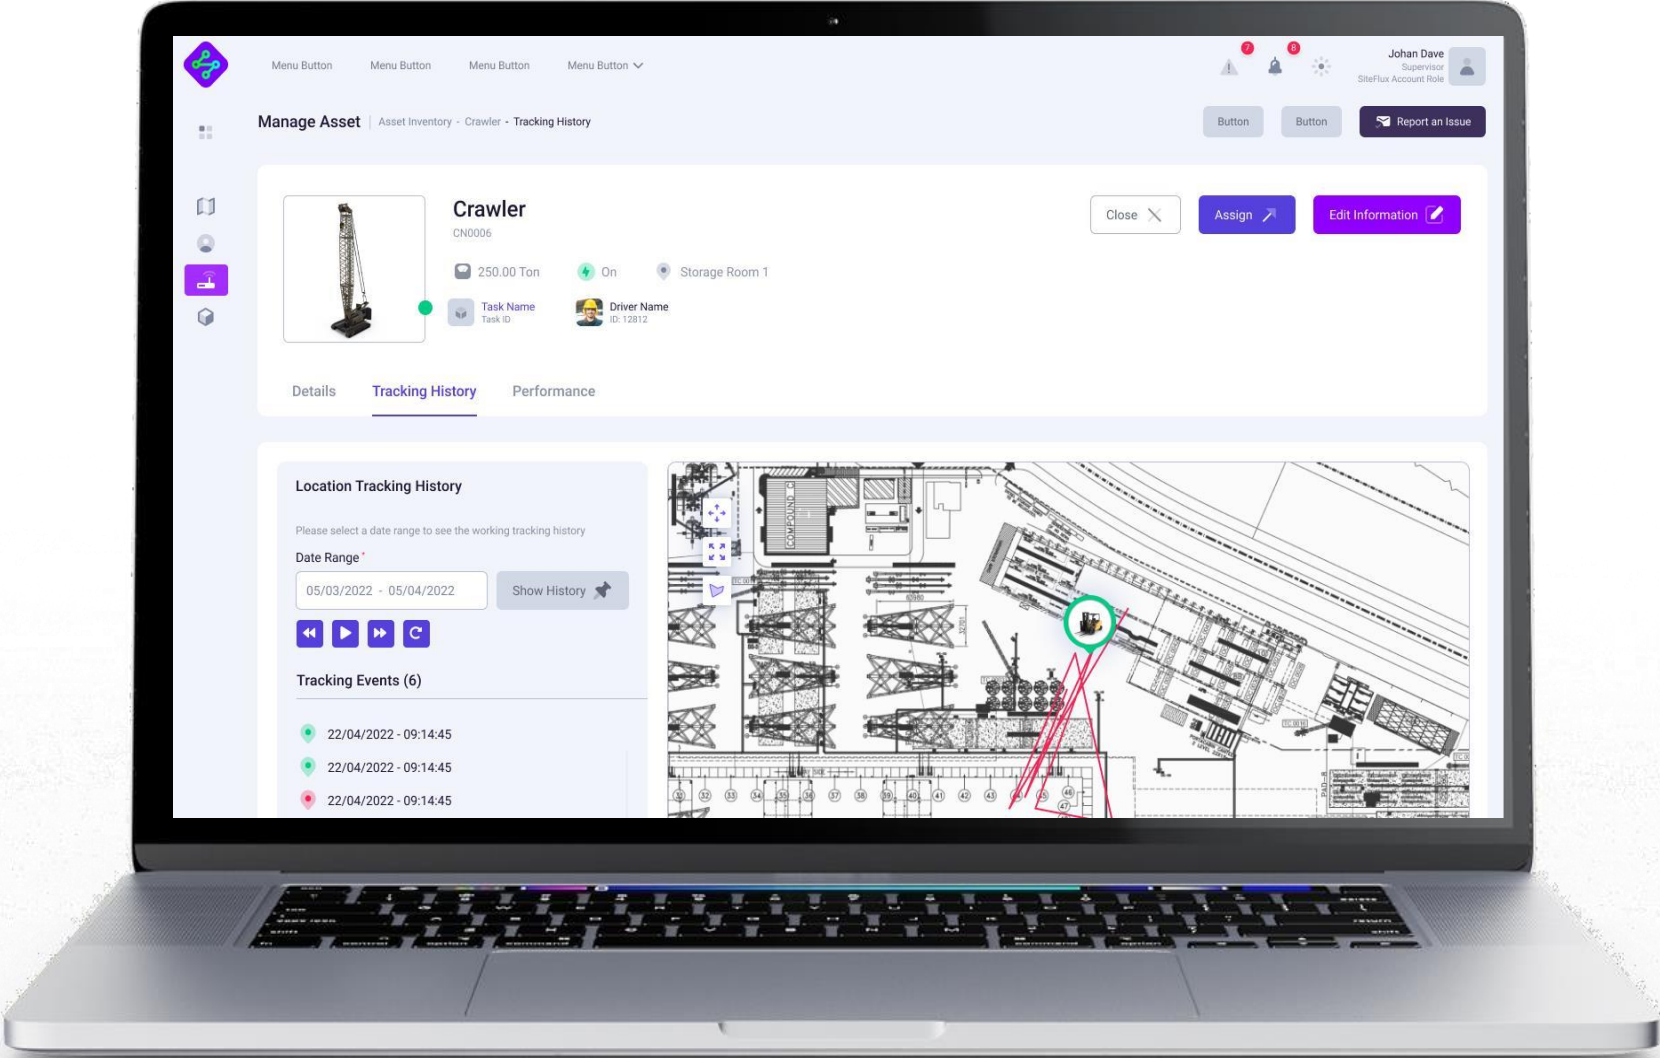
Menu Button Menu Button Menu Button Menu Button

7 8

Johan Dave
Supervisor
SiteFlux Account Role

Manage Asset | Asset Inventory - Crawler - Tracking History

Button Button Report an Issue

Crawler
CN0006

Close Assign Edit Information

250.00 Ton On Storage Room 1

Task Name
Task ID

Driver Name
ID: 12812

Details Tracking History Performance

Location Tracking History

Please select a date range to see the working tracking history

Date Range*

05/03/2022 - 05/04/2022

Show History

Tracking Events (6)

22/04/2022 - 09:14:45

22/04/2022 - 09:14:45

22/04/2022 - 09:14:45

COMPOUND